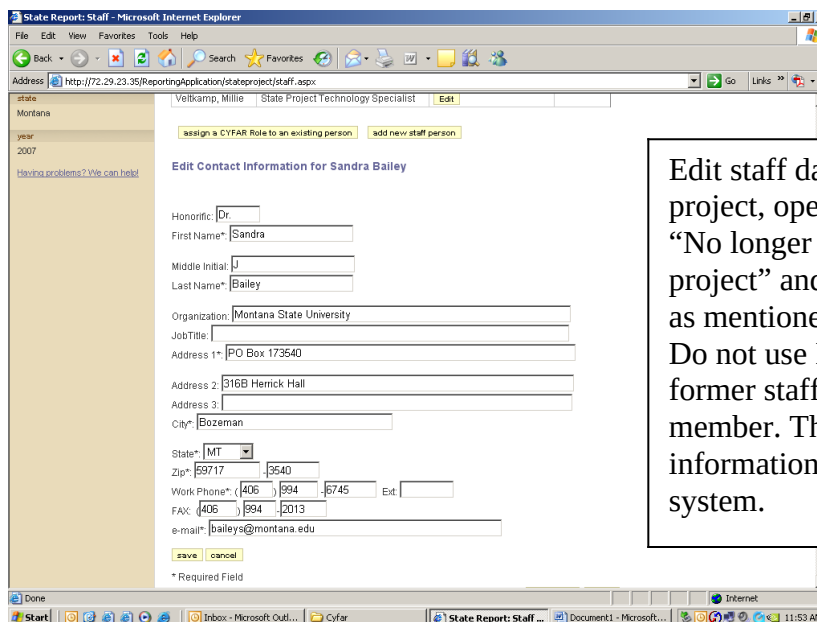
State Report: Staff - Microsoft Internet Explorer

File Edit View Favorites Tools Help

Back Search Favorites

Address http://72.29.23.35/ReportingApplication/stateproject/staff.aspx Go Links

state
Montana

year
2007

Having problems? We can help!

Veltkamp, Millie | State Project Technology Specialist | Edit

assign a CYFAR Role to an existing person | add new staff person

Edit Contact Information for Sandra Bailey

Honorific: Dr.
First Name*: Sandra

Middle Initial: J
Last Name*: Bailey

Organization: Montana State University
JobTitle:
Address 1*: PO Box 173540

Address 2: 316B Herrick Hall
Address 3:
City*: Bozeman

State*: MT
Zip*: 59717 - 3540
Work Phone*: (406 ) 994 - 6745 Ext:
FAX: (406 ) 994 - 2013
e-mail*: baileys@montana.edu

save cancel

* Required Field

Edit staff da
project, ope
"No longer
project" and
as mentione
Do not use
former staff
member. Th
information
system.

Done Internet

Start | Inbox - Microsoft Outl... | Cyfar | State Report: Staff ... | Document1 - Microsoft... | 11:53 A